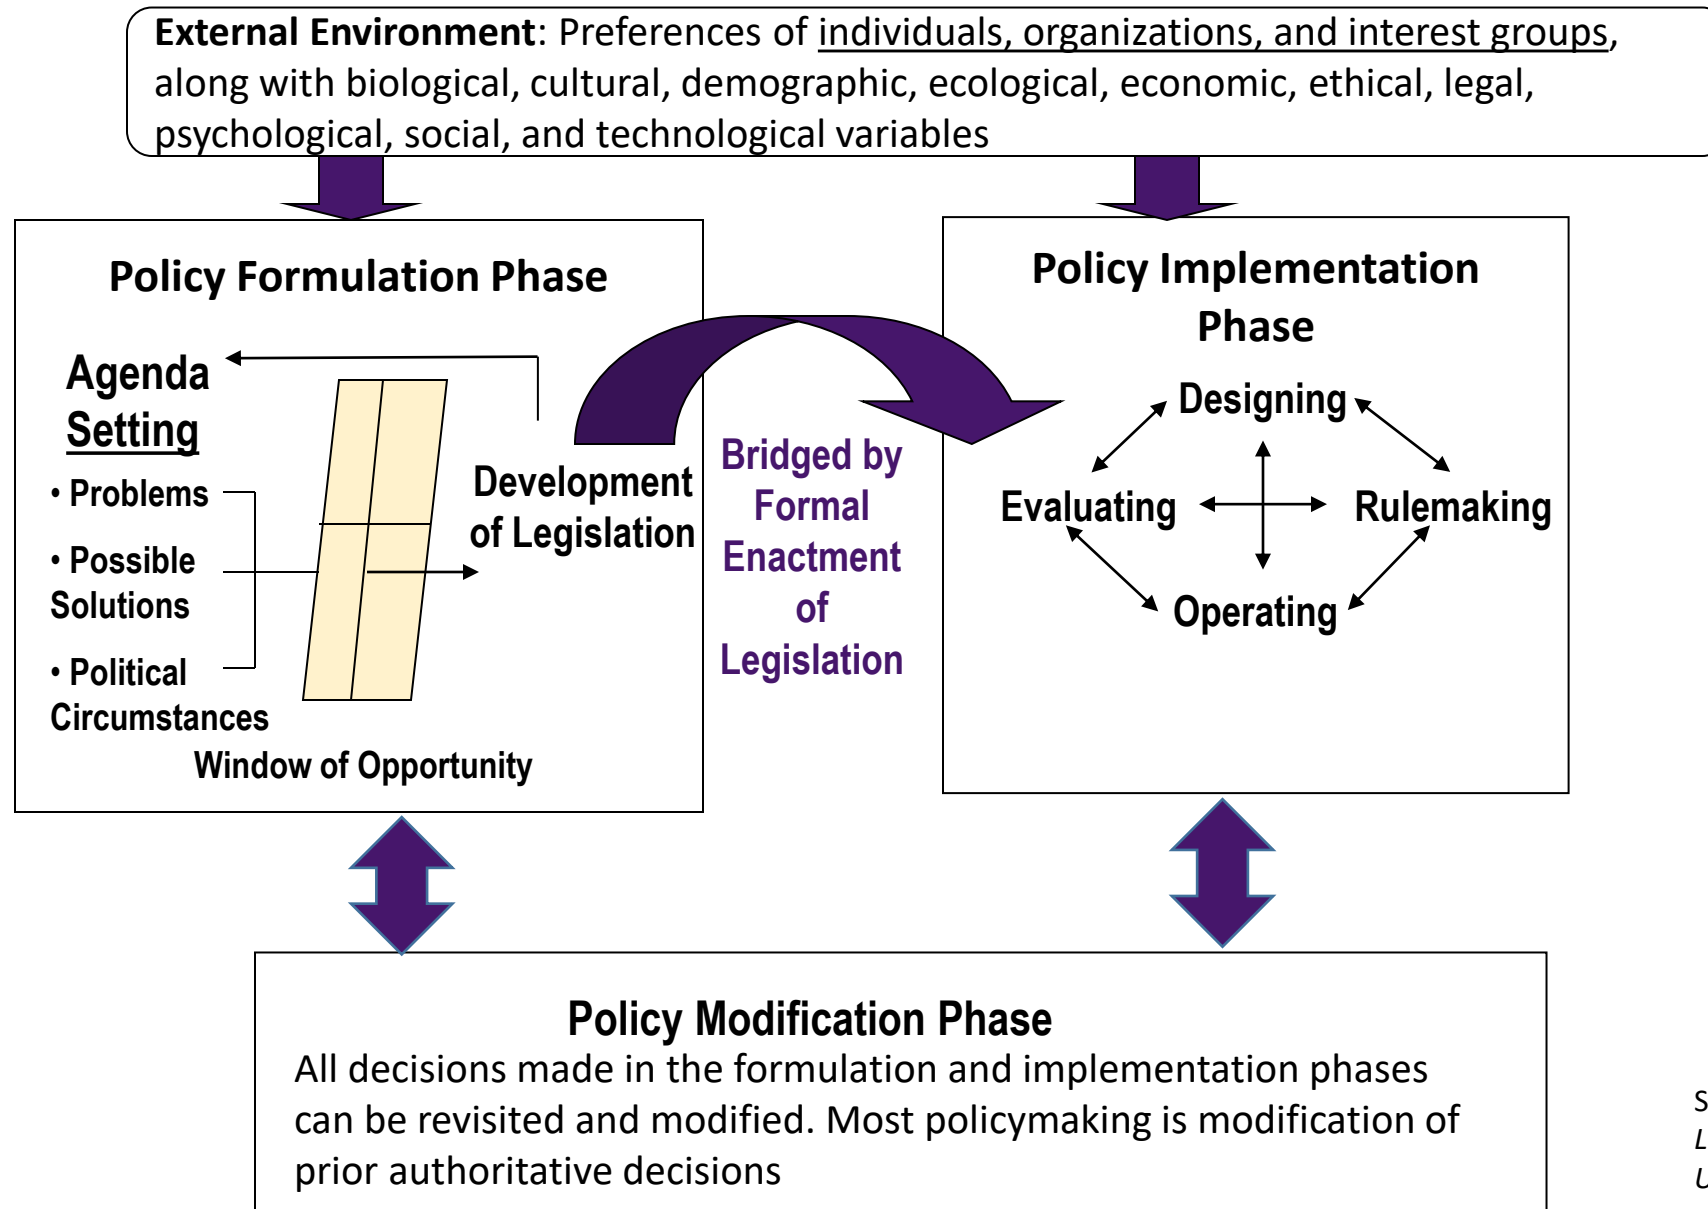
External Environment: Preferences of individuals, organizations, and interest groups, along with biological, cultural, demographic, ecological, economic, ethical, legal, psychological, social, and technological variables

Policy Formulation Phase

Agenda Setting

• Problems

• Possible Solutions

• Political Circumstances

Development of Legislation

Window of Opportunity

Bridged by Formal Enactment of Legislation

Policy Implementation Phase

Designing

Evaluating

Rulemaking

Operating

Policy Modification Phase

All decisions made in the formulation and implementation phases can be revisited and modified. Most policymaking is modification of prior authoritative decisions

S
L
U